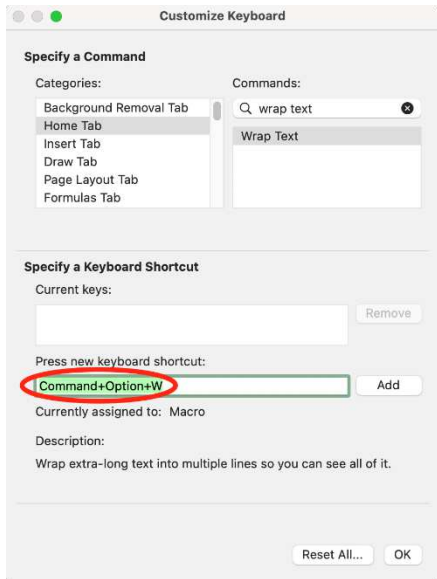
Customize Keyboard

Specify a Command

Categories:

Background Removal Tab
Home Tab
Insert Tab
Draw Tab
Page Layout Tab
Formulas Tab

Commands:

wrap text

Wrap Text

Specify a Keyboard Shortcut

Current keys:

Remove

Press new keyboard shortcut:

Command+Option+W

Add

Currently assigned to: Macro

Description:

Wrap extra-long text into multiple lines so you can see all of it.

Reset All...

OK